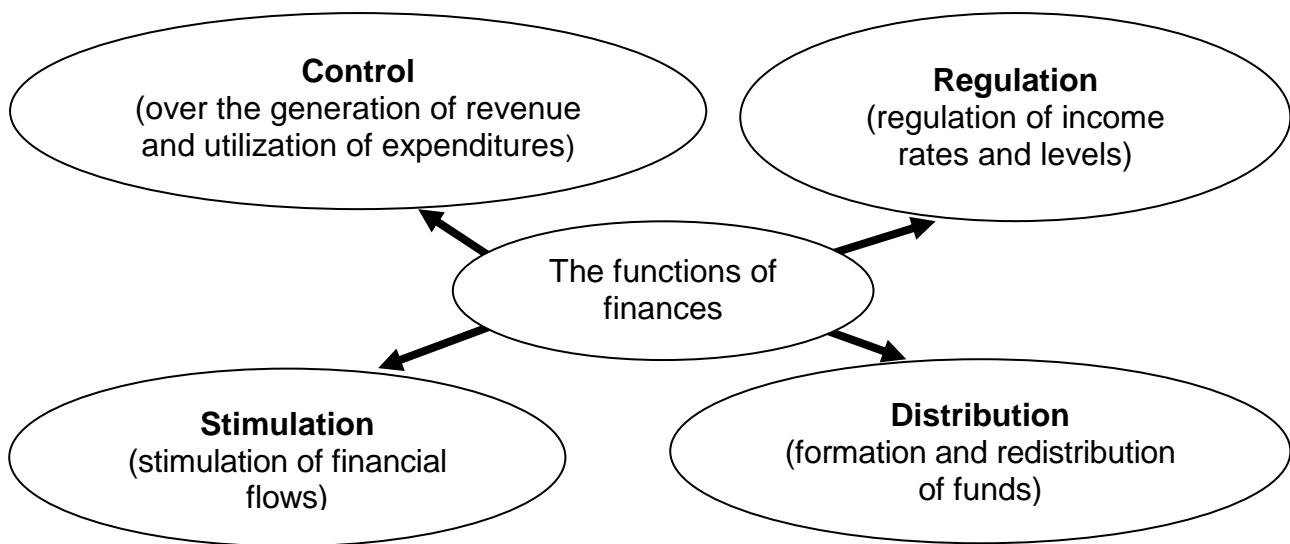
**Control**
(over the generation of revenue and utilization of expenditures)

**Regulation**
(regulation of income rates and levels)

The functions of finances

**Stimulation**
(stimulation of financial flows)

**Distribution**
(formation and redistribution of funds)